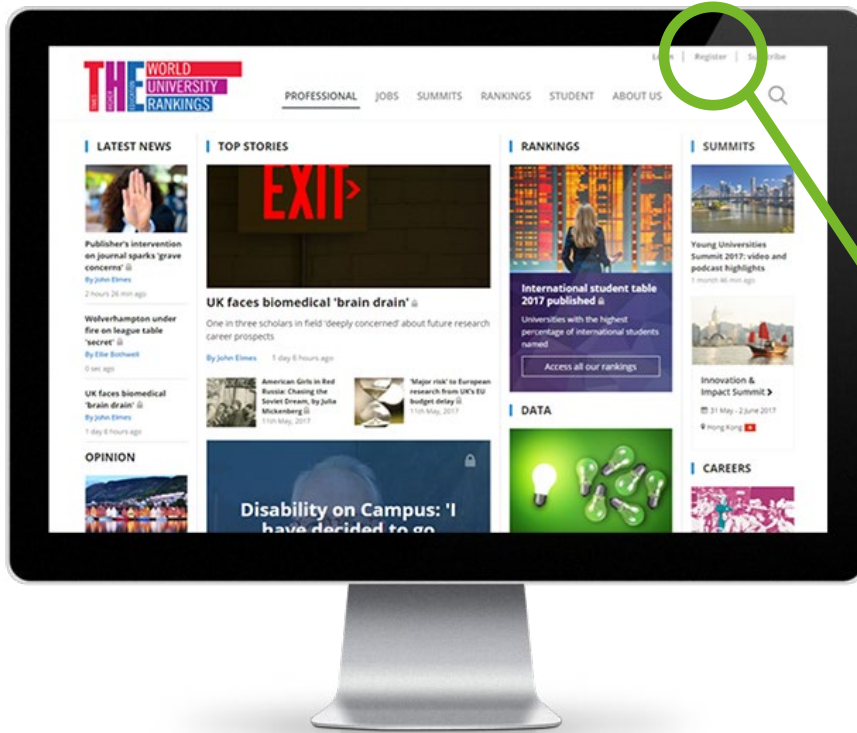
THE WORLD UNIVERSITY RANKINGS

Login | Register | Subscribe

PROFESSIONAL JOBS SUMMITS RANKINGS STUDENT ABOUT US

LATEST NEWS

Publisher's intervention on journal sparks 'grave concerns'
By John Elmes
2 hours 26 min ago

Wolverhampton under fire on league table 'secret'
By Ellie Bothwell
0 sec ago

UK faces biomedical 'brain drain'
By John Elmes
1 day 6 hours ago

OPINION

TOP STORIES

EXIT

UK faces biomedical 'brain drain'

One in three scholars in field 'deeply concerned' about future research career prospects

By John Elmes 1 day 6 hours ago

American Girls in Red Russia: Chasing the Soviet Dream, by Julia Mickenberg
11th May, 2017

'Major risk' to European research from UK's EU budget delay
11th May, 2017

Disability on Campus: 'I have decided to go

RANKINGS

International student table 2017 published

Universities with the highest percentage of international students named

Access all our rankings

DATA

SUMMITS

Young Universities Summit 2017: video and podcast highlights
1 month 46 min ago

Innovation & Impact Summit >
31 May - 2 June 2017
Hong Kong

CAREERS